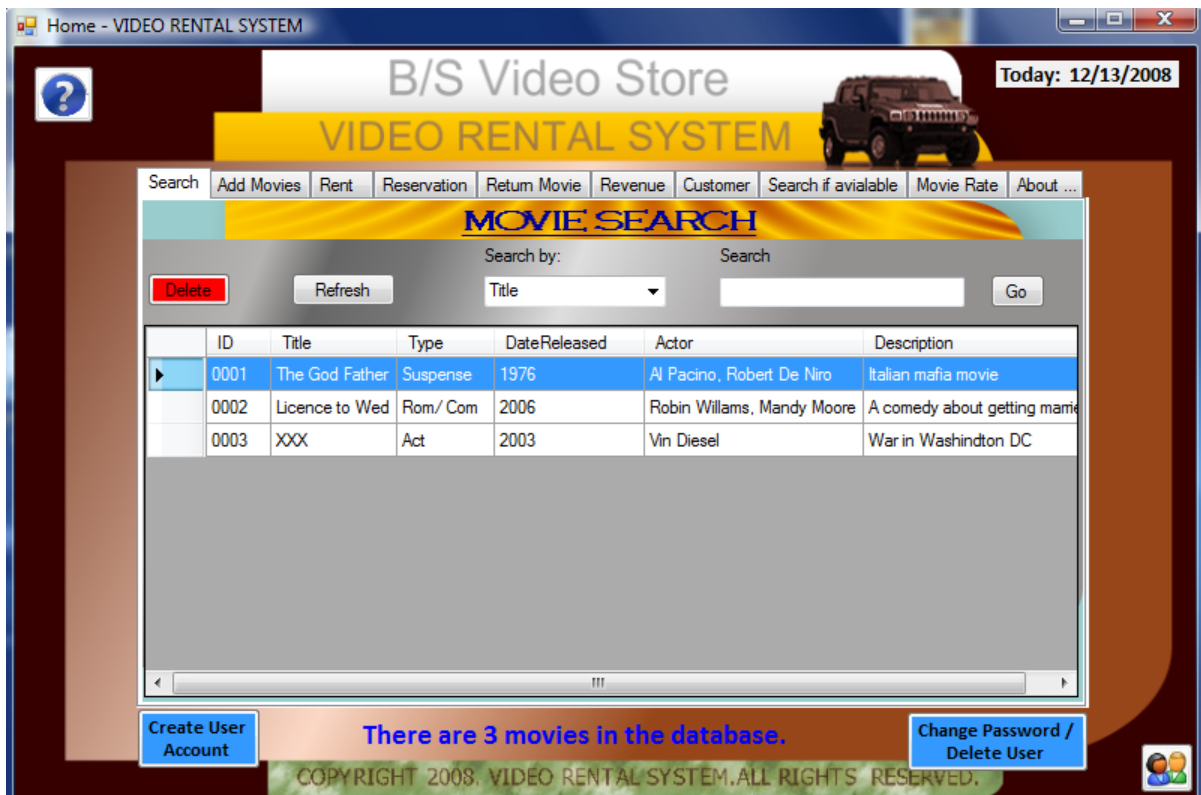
Home - VIDEO RENTAL SYSTEM

B/S Video Store

Today: 12/13/2008

VIDEO RENTAL SYSTEM

Search | Add Movies | Rent | Reservation | Return Movie | Revenue | Customer | Search if avialable | Movie Rate | About ...

MOVIE SEARCH

Search by:

Search

Delete

Refresh

Title

Go

| | ID | Title | Type | DateReleased | Actor | Description |
|---|---|---|---|---|---|---|
| ▸ | 0001 | The God Father | Suspense | 1976 | Al Pacino, Robert De Niro | Italian mafia movie |
| | 0002 | Licence to Wed | Rom/ Com | 2006 | Robin Willams, Mandy Moore | A comedy about getting marri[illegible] |
| | 0003 | XXX | Act | 2003 | Vin Diesel | War in Washindton DC |

Create User Account

There are 3 movies in the database.

Change Password / Delete User

COPYRIGHT 2008. VIDEO RENTAL SYSTEM.ALL RIGHTS RESERVED.